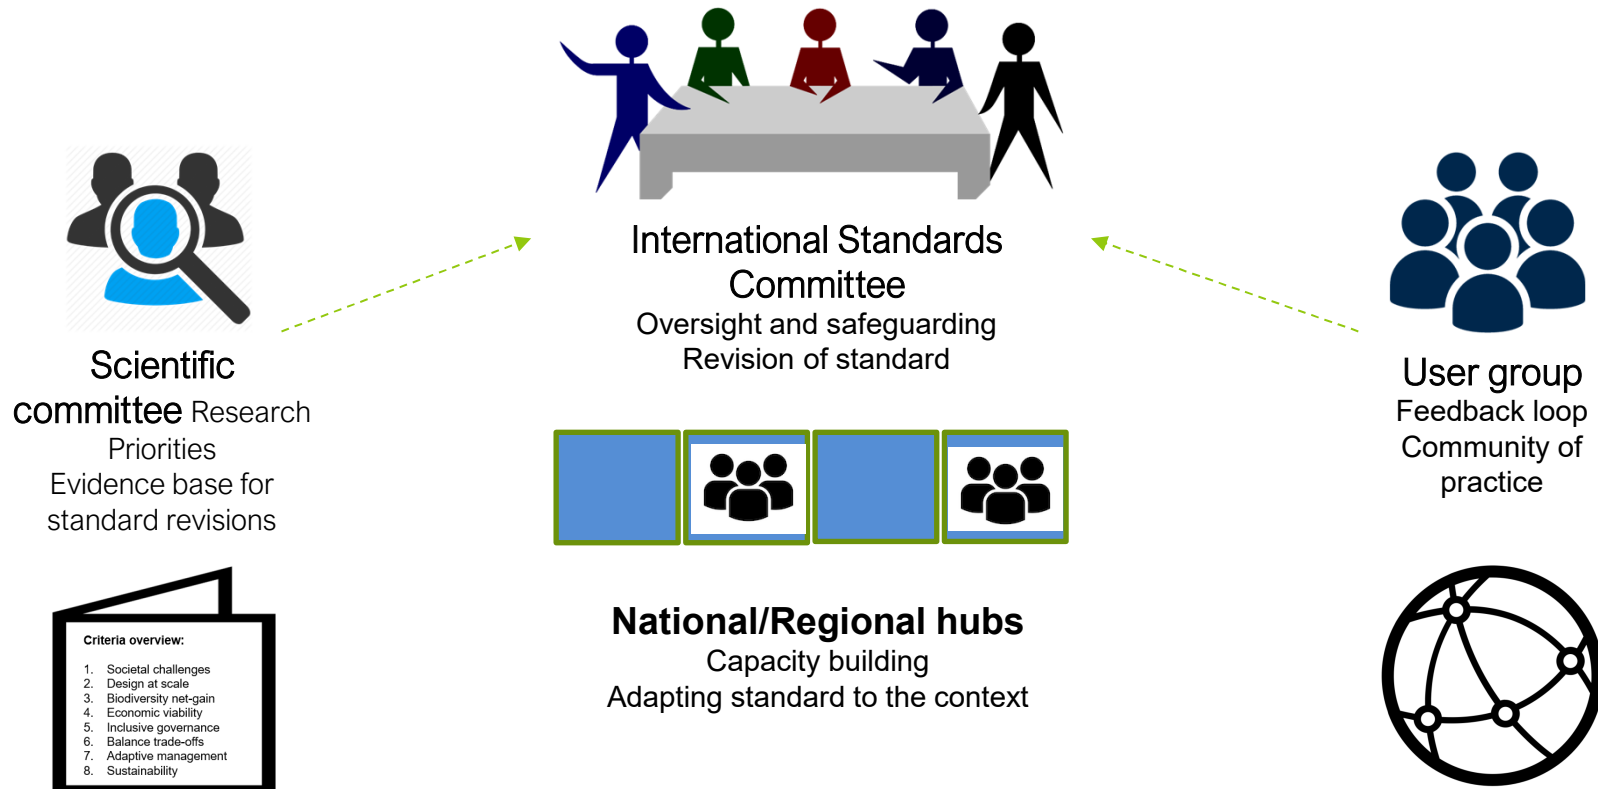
Scientific committee Research Priorities
Evidence base for standard revisions

Criteria overview:

1. Societal challenges
2. Design at scale
3. Biodiversity net-gain
4. Economic viability
5. Inclusive governance
6. Balance trade-offs
7. Adaptive management
8. Sustainability

International Standards Committee
Oversight and safeguarding
Revision of standard

National/Regional hubs
Capacity building
Adapting standard to the context

User group
Feedback loop
Community of practice